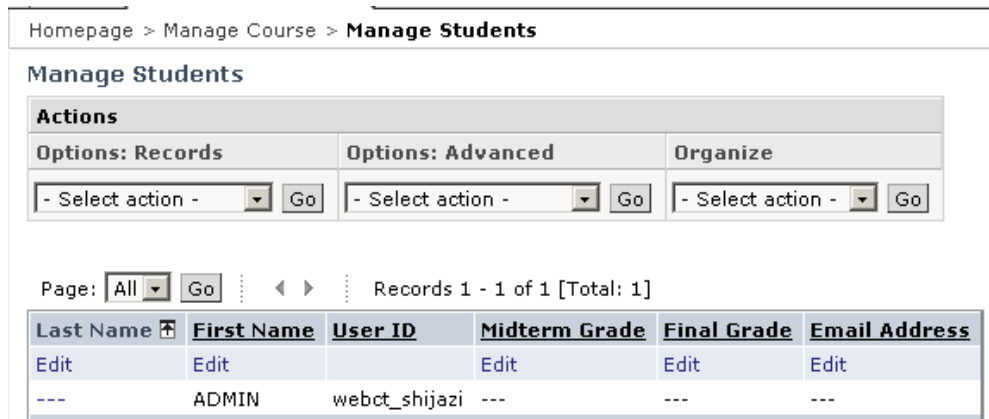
Homepage > Manage Course > **Manage Students**

Manage Students

| Actions | | |
|---|---|---|
| Options: Records | Options: Advanced | Organize |
| - Select action - Go | - Select action - Go | - Select action - Go |

Page: All Go Records 1 - 1 of 1 [Total: 1]

| Last Name | First Name | User ID | Midterm Grade | Final Grade | Email Address |
|---|---|---|---|---|---|
| Edit | Edit | | Edit | Edit | Edit |
| --- | ADMIN | webct_shijazi | --- | --- | --- |